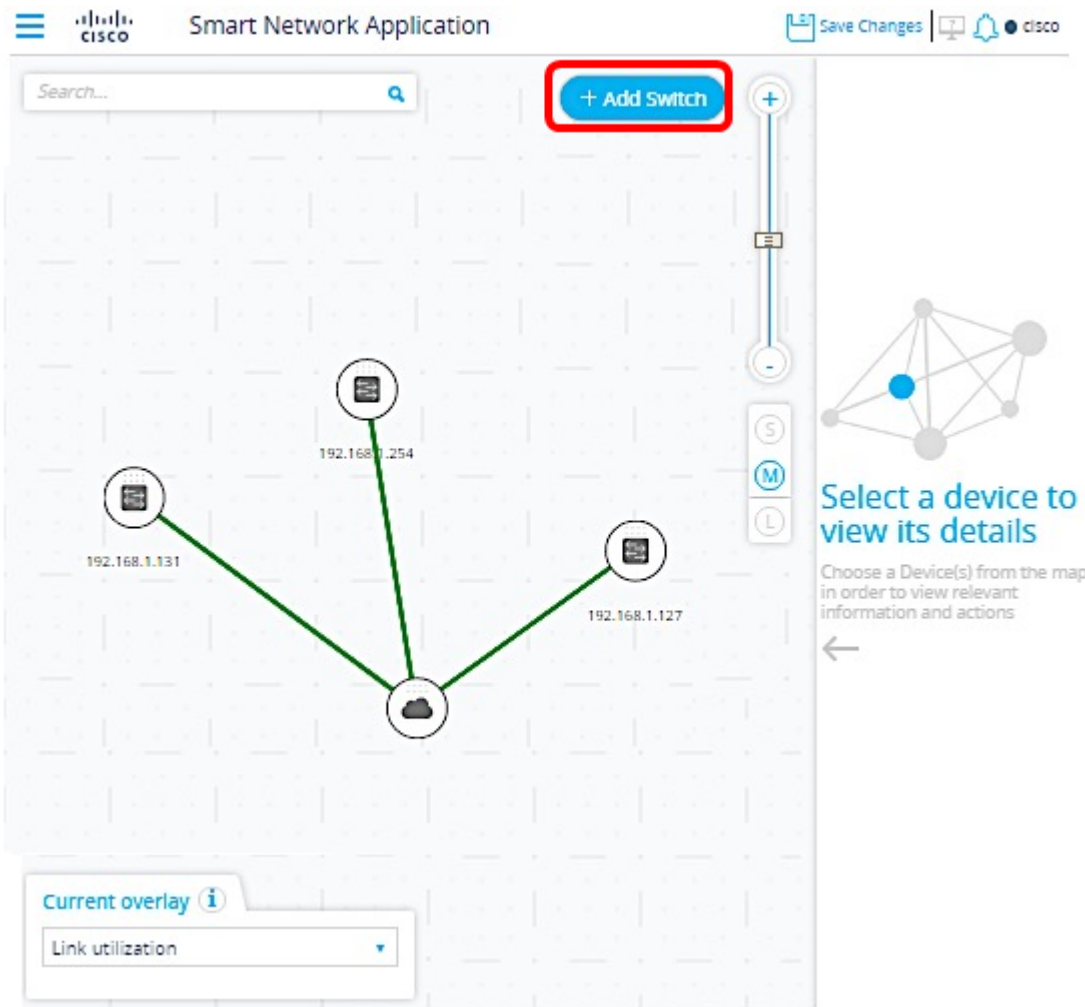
cisco Smart Network Application

Save Changes cisco

Search...

+ Add Switch

+

-

S

M

L

192.168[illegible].254

192.168.1.131

192.168.1.127

Select a device to view its details

Choose a Device(s) from the map in order to view relevant information and actions

Current overlay

Link utilization